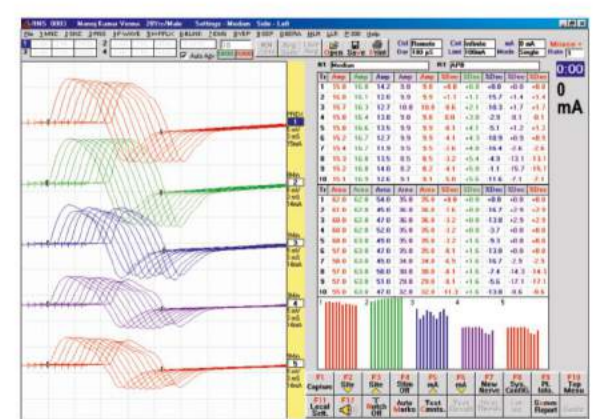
Settings - Median Side - Left

0:00

0

mA

R1 Median

R1 APB

F1 Capture

F2 Site

F3 Site

F4 Stim Off

F5 mA

F6 mA

F7 New Nerve

F8 Sys. Config.

F9 Pt. Info.

F10 Top Menu

F11 Local Sett.

F12 T Notch Off

Auto Marks

Test Cmnts.

Screen Report

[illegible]